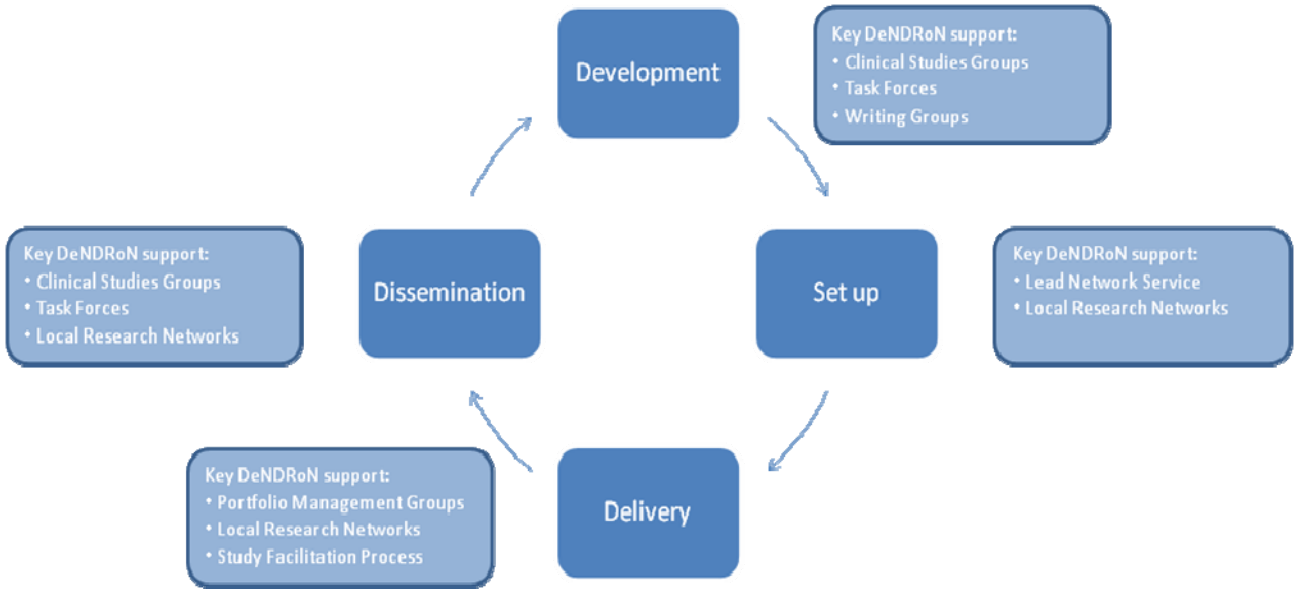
Development

Key DeNDRoN support:
• Clinical Studies Groups
• Task Forces
• Writing Groups

Key DeNDRoN support:
• Clinical Studies Groups
• Task Forces
• Local Research Networks

Dissemination

Set up

Key DeNDRoN support:
• Lead Network Service
• Local Research Networks

Key DeNDRoN support:
• Portfolio Management Groups
• Local Research Networks
• Study Facilitation Process

Delivery